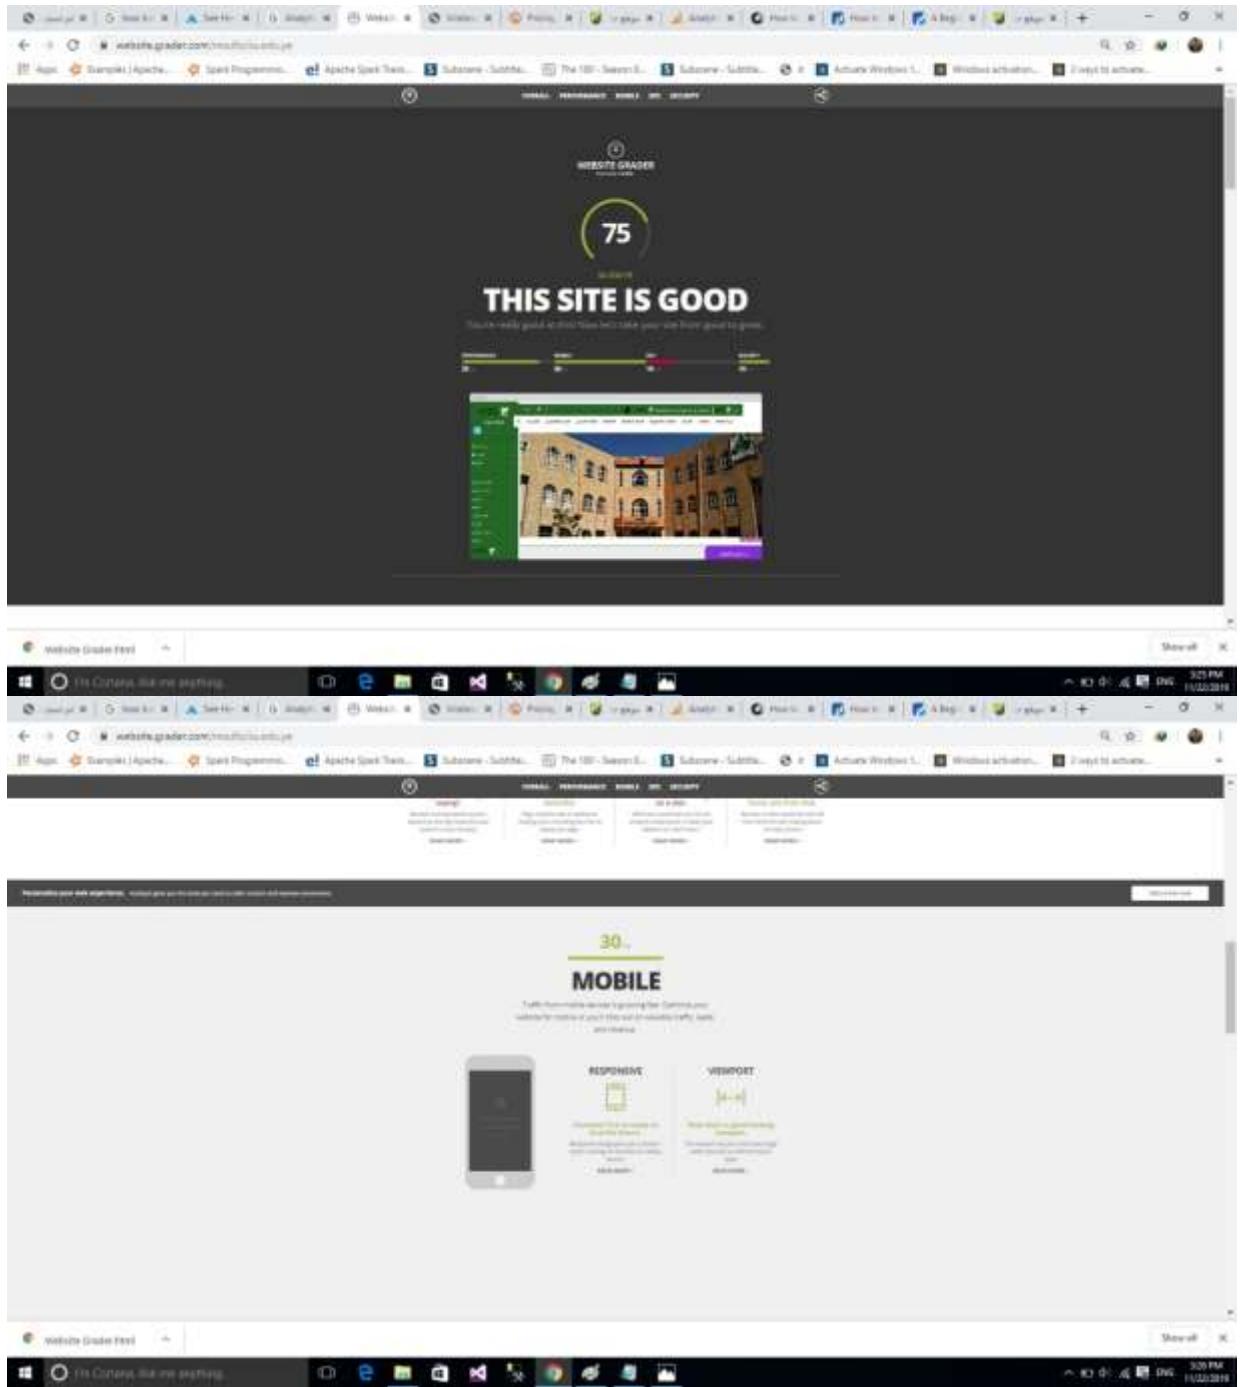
website.grader.com

Apps | Examples | Apache... | Spark Programmi... | Apache Spark Train... | Subscene - Subtitle... | The 100 - Season 6... | Subscene - Subtitle... | Activate Windows 1... | Windows activation... | 3 ways to activate...

OVERALL PERFORMANCE MOBILE SEO SECURITY

WEBSITE GRADER

75

THIS SITE IS GOOD

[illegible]

Website Grader.html

Show all

Type here to search

3:25 PM 11/22/2019

website.grader.com

OVERALL PERFORMANCE MOBILE SEO SECURITY

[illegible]

30

MOBILE

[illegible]

RESPONSIVE

VIEWPORT

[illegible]

Website Grader.html

Show all

Type here to search

3:26 PM 11/22/2019